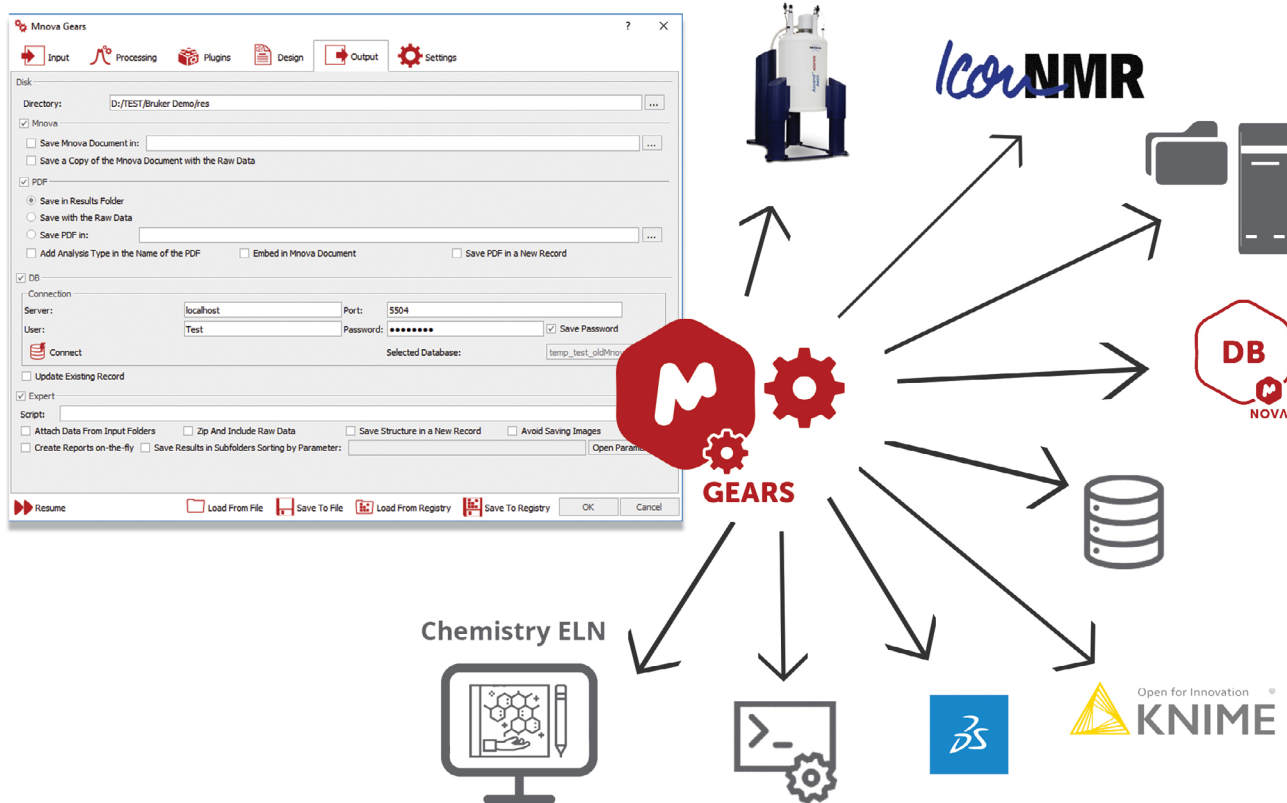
Mnova Gears ? ✕

Input Processing Plugins Design Output Settings

Disk

Directory: D:/TEST/Bruker Demo/res ...

Mnova

Save Mnova Document in: ...

Save a Copy of the Mnova Document with the Raw Data

PDF

Save in Results Folder

Save with the Raw Data

Save PDF in: ...

Add Analysis Type in the Name of the PDF Embed in Mnova Document Save PDF in a New Record

DB

Connection

Server: localhost Port: 5504

User: Test Password: •••••••• Save Password

Connect Selected Database: temp_test_oldMnov

Update Existing Record

Expert

Script:

Attach Data From Input Folders Zip And Include Raw Data Save Structure in a New Record Avoid Saving Images

Create Reports on-the-fly Save Results in Subfolders Sorting by Parameter: Open Param

Resume Load From File Save To File Load From Registry Save To Registry OK Cancel

IconNMR

DB

NOVA

GEARS

Chemistry ELN

Open for Innovation

KNIME